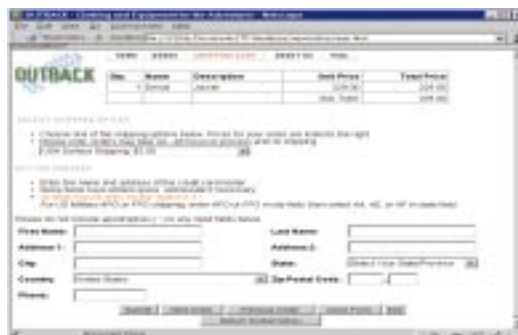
OUTBACK

| Qty | Name | Description | Unit Price | Total Price |
|---|---|---|---|---|
| 1 | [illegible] | Jacket | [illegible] | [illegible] |
| | | | Sub Total | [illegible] |

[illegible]

First Name:
Last Name:
Address 1:
Address 2:
City:
State:
Country: United States
Zip/Postal Code:
Phone: